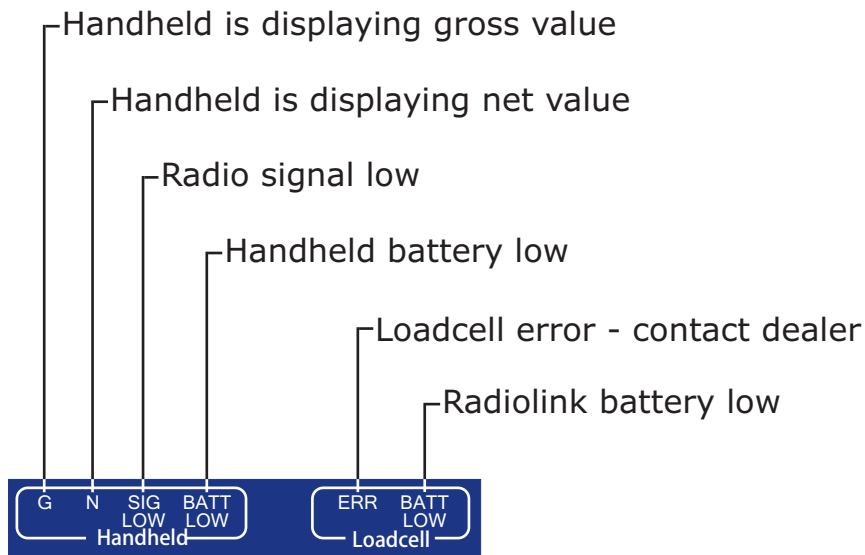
Handheld is displaying gross value

Handheld is displaying net value

Radio signal low

Handheld battery low

Loadcell error - contact dealer

Radiolink battery low

G N SIG LOW BATT LOW
Handheld

ERR BATT LOW
Loadcell